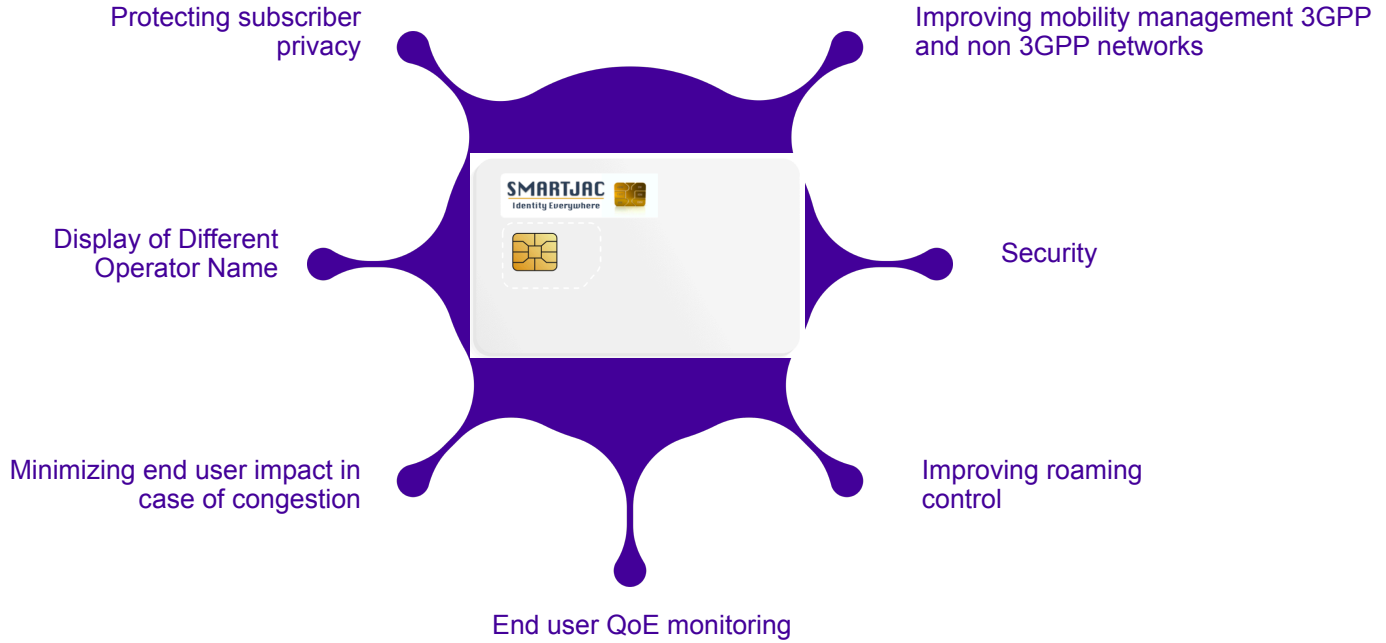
Protecting subscriber privacy

Improving mobility management 3GPP and non 3GPP networks

SMARTJAC
Identity Everywhere

Display of Different Operator Name

Security

Minimizing end user impact in case of congestion

Improving roaming control

End user QoE monitoring